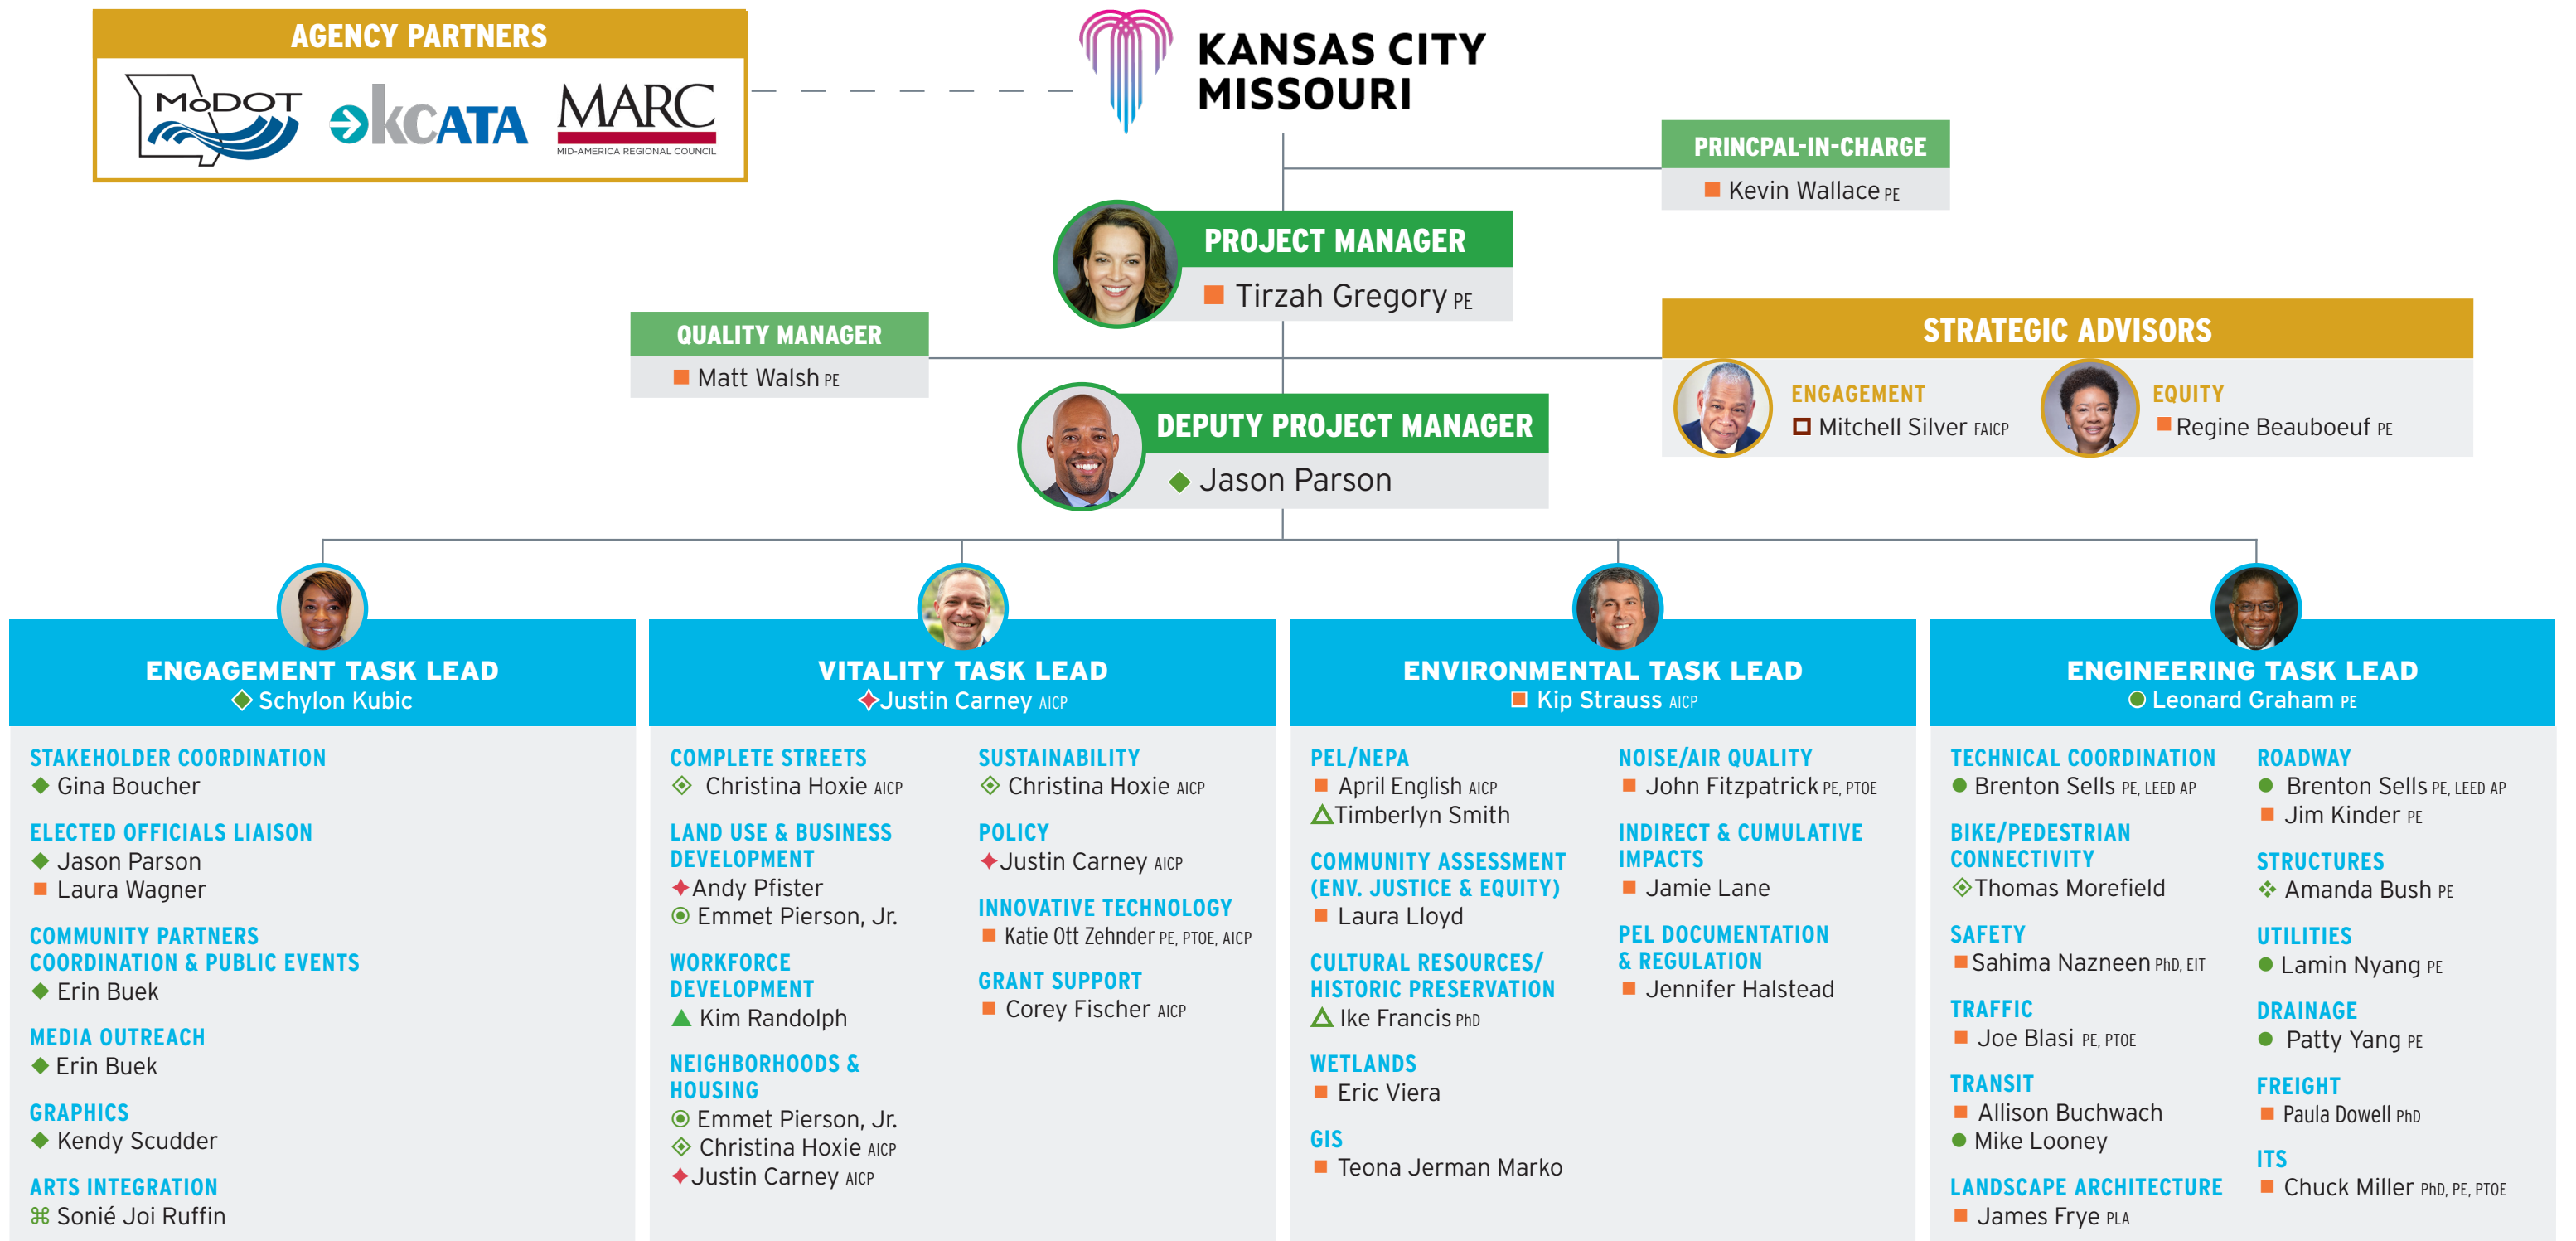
AGENCY PARTNERS

MoDOT kCATA MARC MID-AMERICA REGIONAL COUNCIL

KANSAS CITY MISSOURI

PRINCPAL-IN-CHARGE
Kevin Wallace PE

PROJECT MANAGER
Tirzah Gregory PE

QUALITY MANAGER
Matt Walsh PE

STRATEGIC ADVISORS
ENGAGEMENT
Mitchell Silver FAICP
EQUITY
Regine Beauboeuf PE

DEPUTY PROJECT MANAGER
Jason Parson

ENGAGEMENT TASK LEAD
Schylon Kubic

STAKEHOLDER COORDINATION
Gina Boucher

ELECTED OFFICIALS LIAISON
Jason Parson
Laura Wagner

COMMUNITY PARTNERS COORDINATION & PUBLIC EVENTS
Erin Buek

MEDIA OUTREACH
Erin Buek

GRAPHICS
Kendy Scudder

ARTS INTEGRATION
Sonié Joi Ruffin

VITALITY TASK LEAD
Justin Carney AICP

COMPLETE STREETS
Christina Hoxie AICP

LAND USE & BUSINESS DEVELOPMENT
Andy Pfister
Emmet Pierson, Jr.

WORKFORCE DEVELOPMENT
Kim Randolph

NEIGHBORHOODS & HOUSING
Emmet Pierson, Jr.
Christina Hoxie AICP
Justin Carney AICP

SUSTAINABILITY
Christina Hoxie AICP

POLICY
Justin Carney AICP

INNOVATIVE TECHNOLOGY
Katie Ott Zehnder PE, PTOE, AICP

GRANT SUPPORT
Corey Fischer AICP

ENVIRONMENTAL TASK LEAD
Kip Strauss AICP

PEL/NEPA
April English AICP
Timberlyn Smith

COMMUNITY ASSESSMENT (ENV. JUSTICE & EQUITY)
Laura Lloyd

CULTURAL RESOURCES/ HISTORIC PRESERVATION
Ike Francis PhD

WETLANDS
Eric Viera

GIS
Teona Jerman Marko

NOISE/AIR QUALITY
John Fitzpatrick PE, PTOE

INDIRECT & CUMULATIVE IMPACTS
Jamie Lane

PEL DOCUMENTATION & REGULATION
Jennifer Halstead

ENGINEERING TASK LEAD
Leonard Graham PE

TECHNICAL COORDINATION
Brenton Sells PE, LEED AP

BIKE/PEDESTRIAN CONNECTIVITY
Thomas Morefield

SAFETY
Sahima Nazneen PhD, EIT

TRAFFIC
Joe Blasi PE, PTOE

TRANSIT
Allison Buchwach
Mike Looney

LANDSCAPE ARCHITECTURE
James Frye PLA

ROADWAY
Brenton Sells PE, LEED AP
Jim Kinder PE

STRUCTURES
Amanda Bush PE

UTILITIES
Lamin Nyang PE

DRAINAGE
Patty Yang PE

FREIGHT
Paula Dowell PhD

ITS
Chuck Miller PhD, PE, PTOE